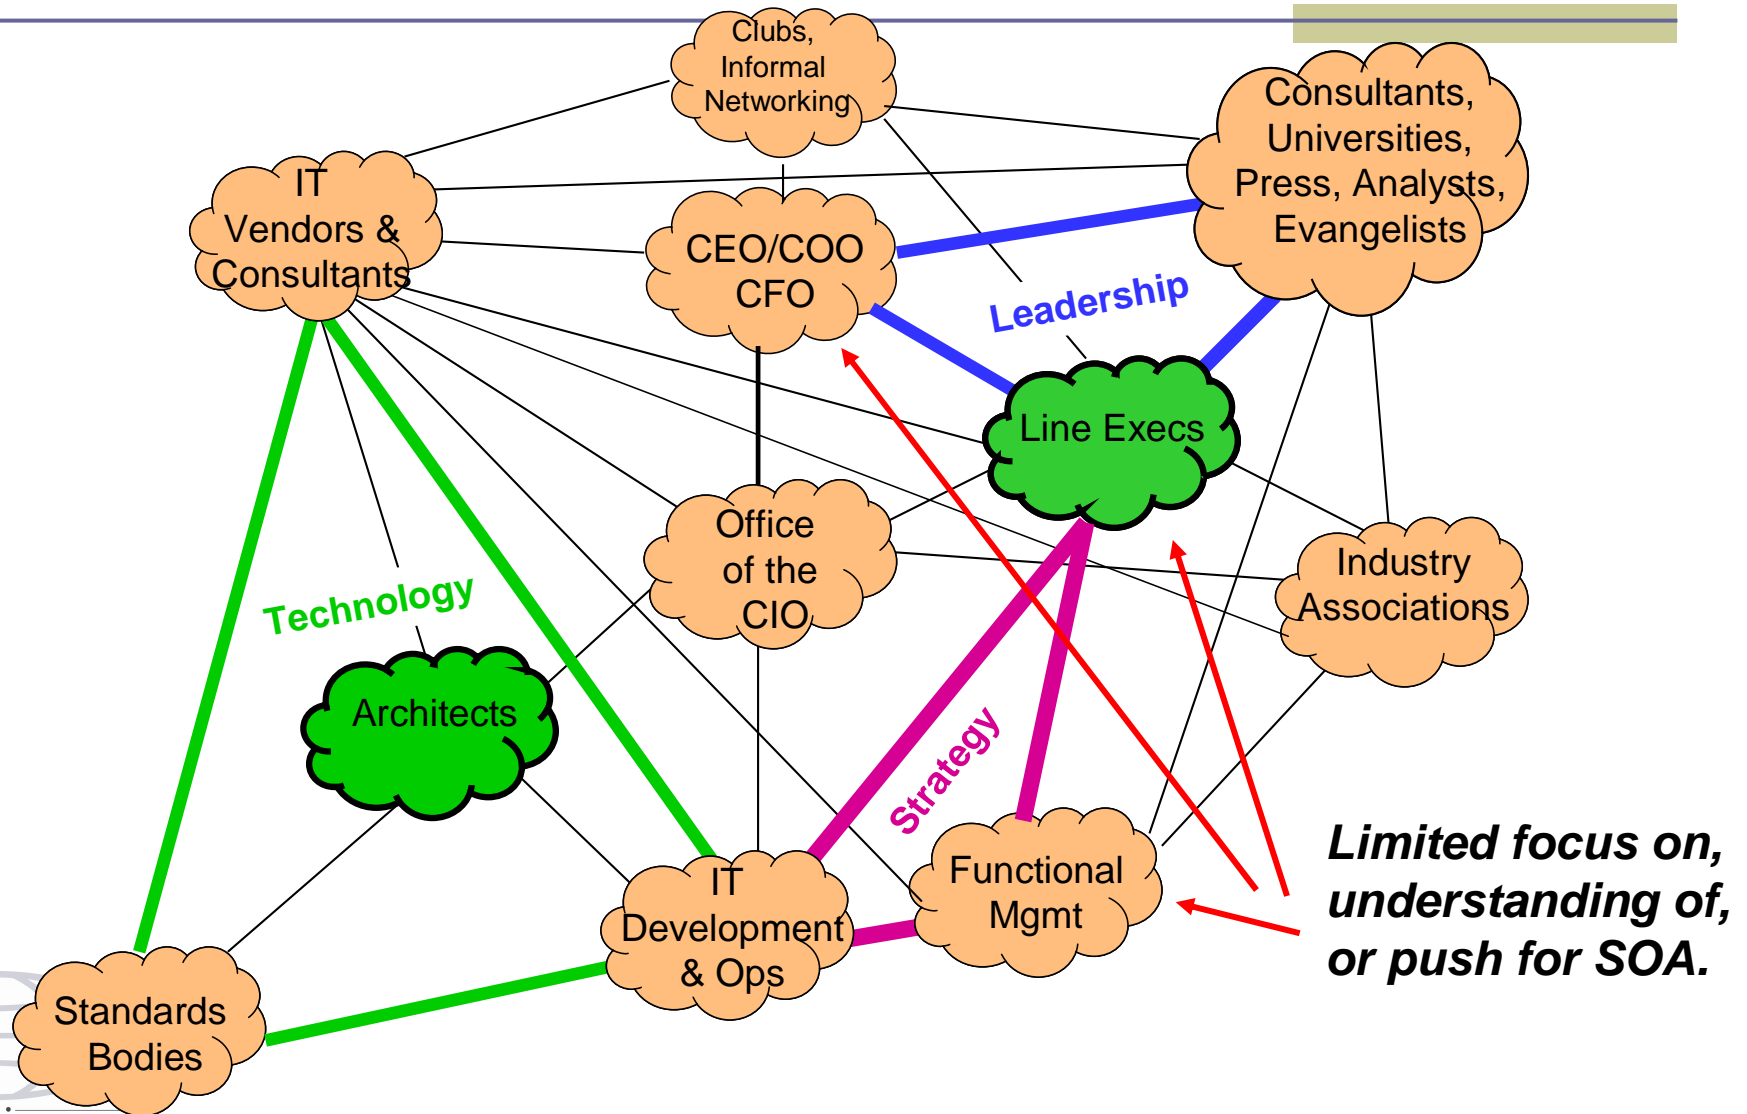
Clubs, Informal Networking

IT Vendors & Consultants

CEO/COO CFO

Consultants, Universities, Press, Analysts, Evangelists

Leadership

Line Execs

Office of the CIO

Industry Associations

Technology

Architects

Strategy

Functional Mgmt

IT Development & Ops

Standards Bodies

Limited focus on, understanding of, or push for SOA.